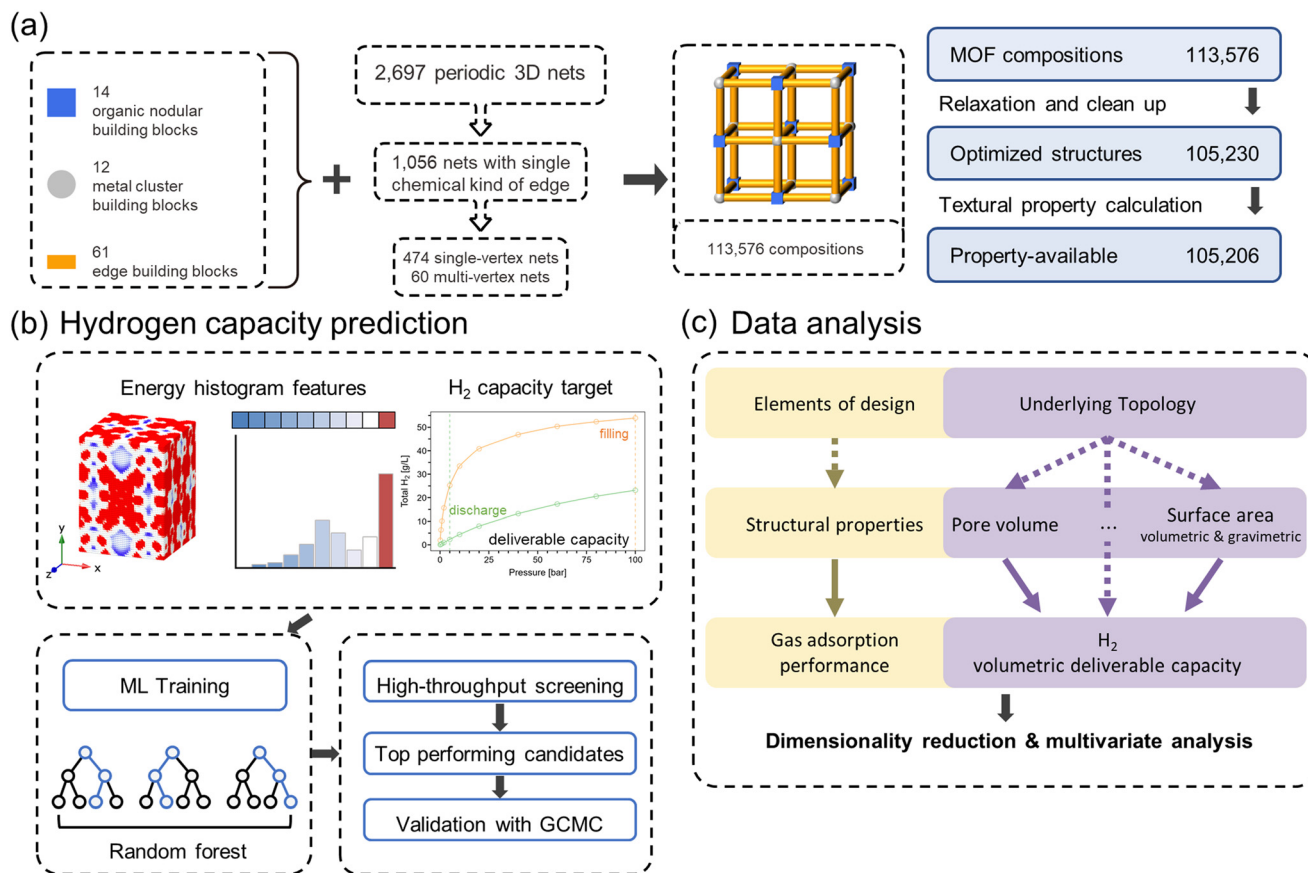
(a)

14
organic nodular
building blocks

12
metal cluster
building blocks

61
edge building blocks

2,697 periodic 3D nets

1,056 nets with single chemical kind of edge

474 single-vertex nets
60 multi-vertex nets

113,576 compositions

MOF compositions 113,576

Relaxation and clean up

Optimized structures 105,230

Textural property calculation

Property-available 105,206

(b) Hydrogen capacity prediction

Energy histogram features

$H_2$ capacity target

filling

discharge

deliverable capacity

Total $H_2$ [g/L]

Pressure [bar]

0 20 40 60 80 100

0 10 20 30 40 50

y
z x

ML Training

Random forest

High-throughput screening

Top performing candidates

Validation with GCMC

(c) Data analysis

Elements of design

Underlying Topology

Structural properties

Pore volume

...

Surface area
volumetric & gravimetric

Gas adsorption performance

$H_2$
volumetric deliverable capacity

Dimensionality reduction & multivariate analysis